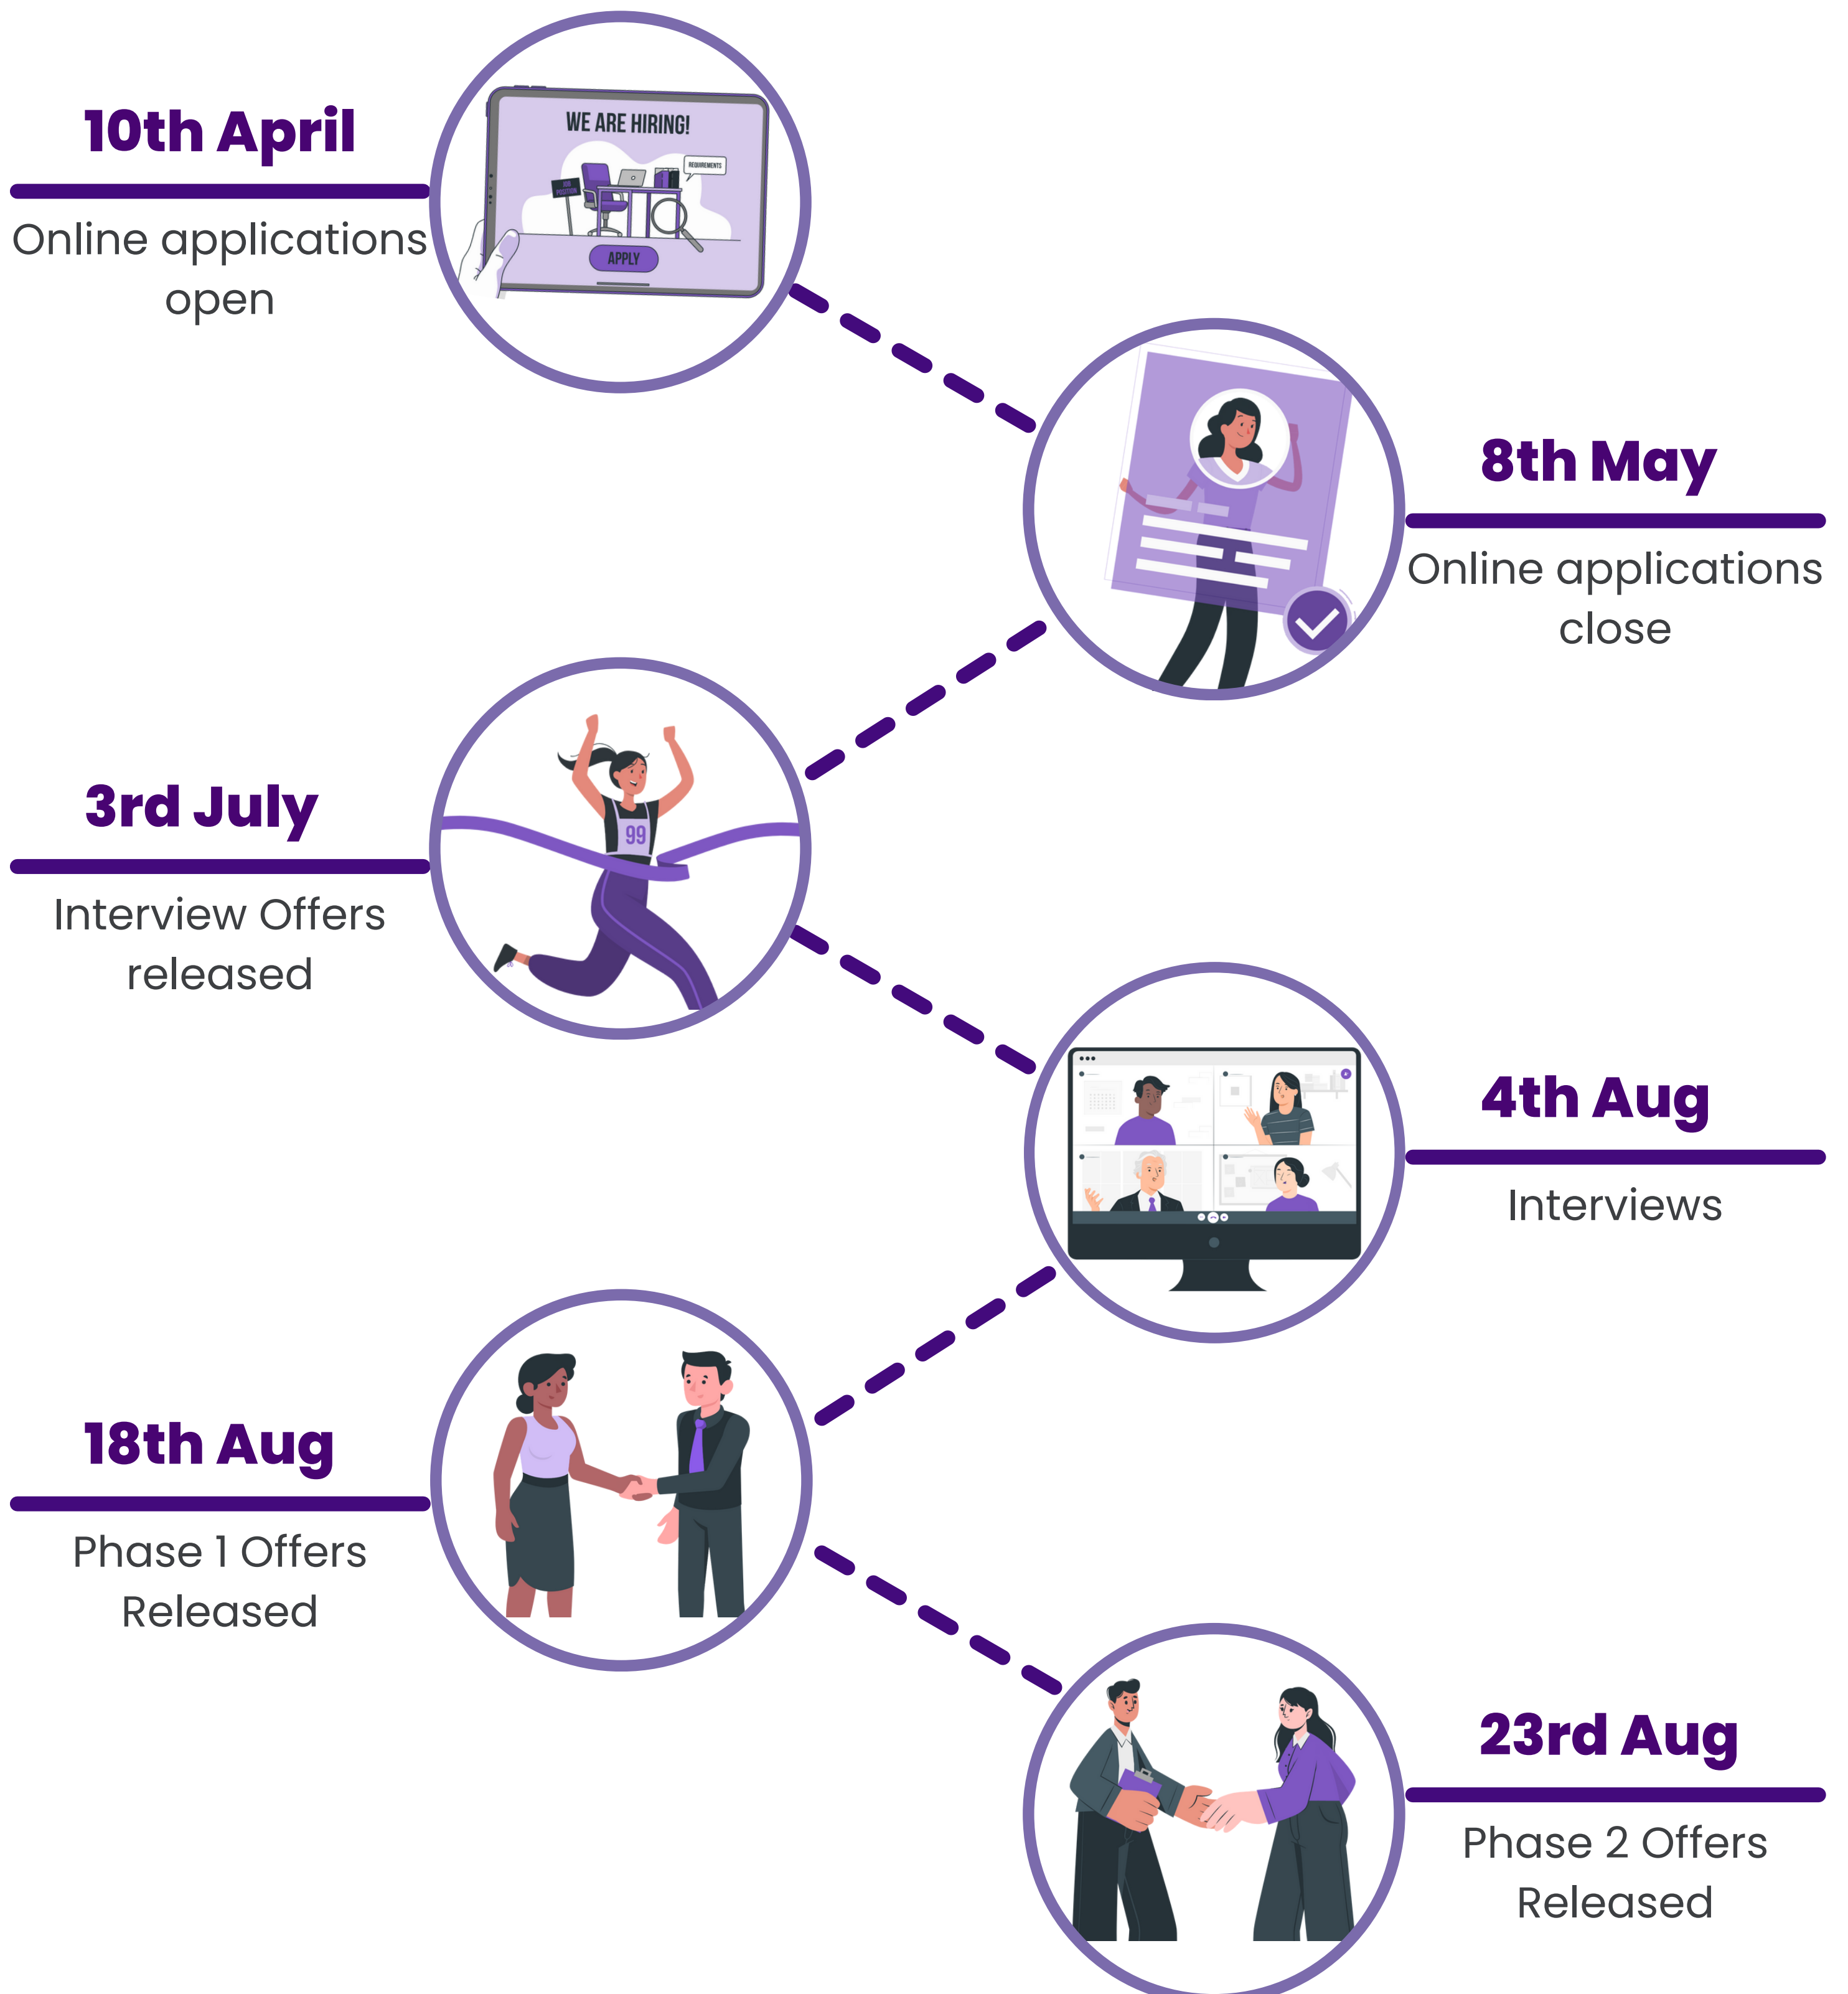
10th April

Online applications open

WE ARE HIRING!

REQUIREMENTS

JOB POSITION

APPLY

8th May

Online applications close

3rd July

99

Interview Offers released

4th Aug

Interviews

18th Aug

Phase 1 Offers Released

23rd Aug

Phase 2 Offers Released